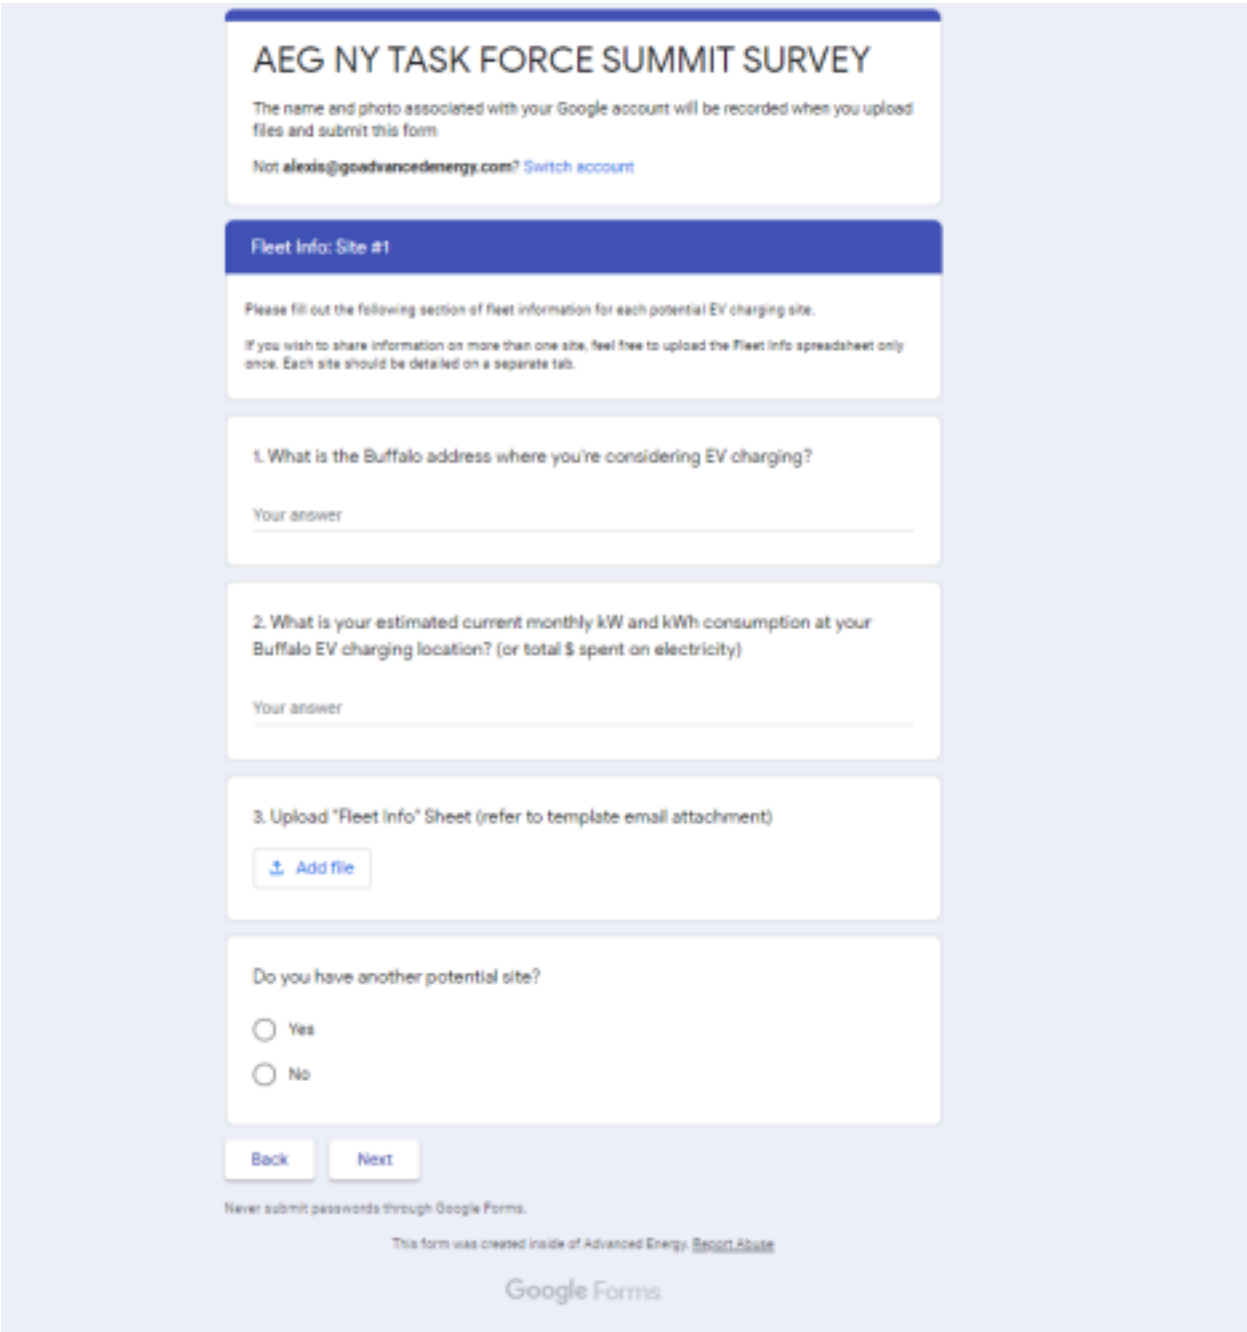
AEG NY TASK FORCE SUMMIT SURVEY

The name and photo associated with your Google account will be recorded when you upload files and submit this form

Not alexis@goadvancedenergy.com? Switch account

Fleet Info: Site #1

Please fill out the following section of fleet information for each potential EV charging site.

If you wish to share information on more than one site, feel free to upload the Fleet Info spreadsheet only once. Each site should be detailed on a separate tab.

1. What is the Buffalo address where you're considering EV charging?

Your answer

2. What is your estimated current monthly kW and kWh consumption at your Buffalo EV charging location? (or total $ spent on electricity)

Your answer

3. Upload "Fleet Info" Sheet (refer to template email attachment)

Add file

Do you have another potential site?

Yes

No

Back

Next

Never submit passwords through Google Forms.

This form was created inside of Advanced Energy. Report Abuse

Google Forms